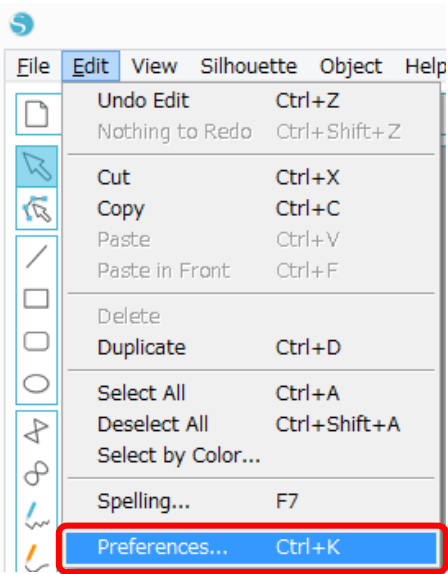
File Edit View Silhouette Object Help

Undo Edit Ctrl+Z
Nothing to Redo Ctrl+Shift+Z

Cut Ctrl+X
Copy Ctrl+C
Paste Ctrl+V
Paste in Front Ctrl+F

Delete
Duplicate Ctrl+D

Select All Ctrl+A
Deselect All Ctrl+Shift+A
Select by Color...

Spelling... F7

Preferences... Ctrl+K